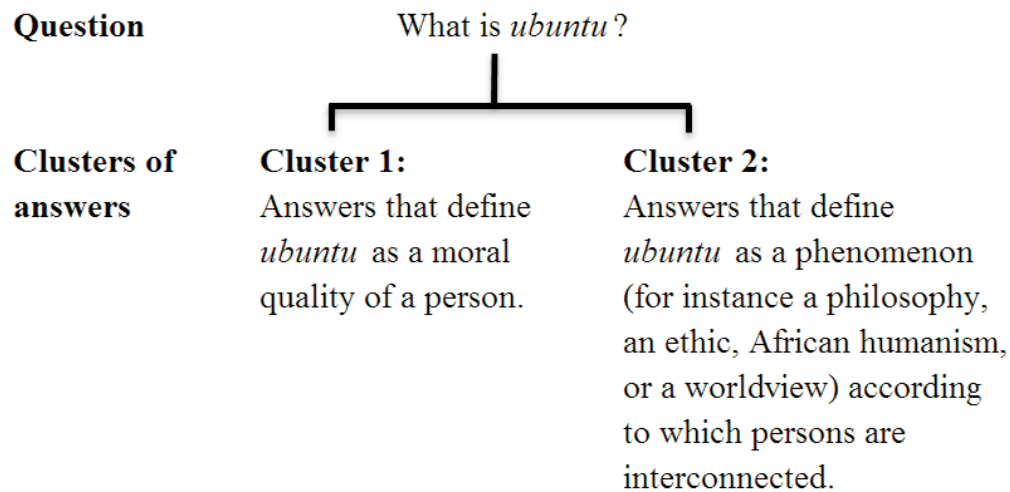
**Question**

What is *ubuntu*?

**Clusters of answers**

**Cluster 1:**
Answers that define *ubuntu* as a moral quality of a person.

**Cluster 2:**
Answers that define *ubuntu* as a phenomenon (for instance a philosophy, an ethic, African humanism, or a worldview) according to which persons are interconnected.